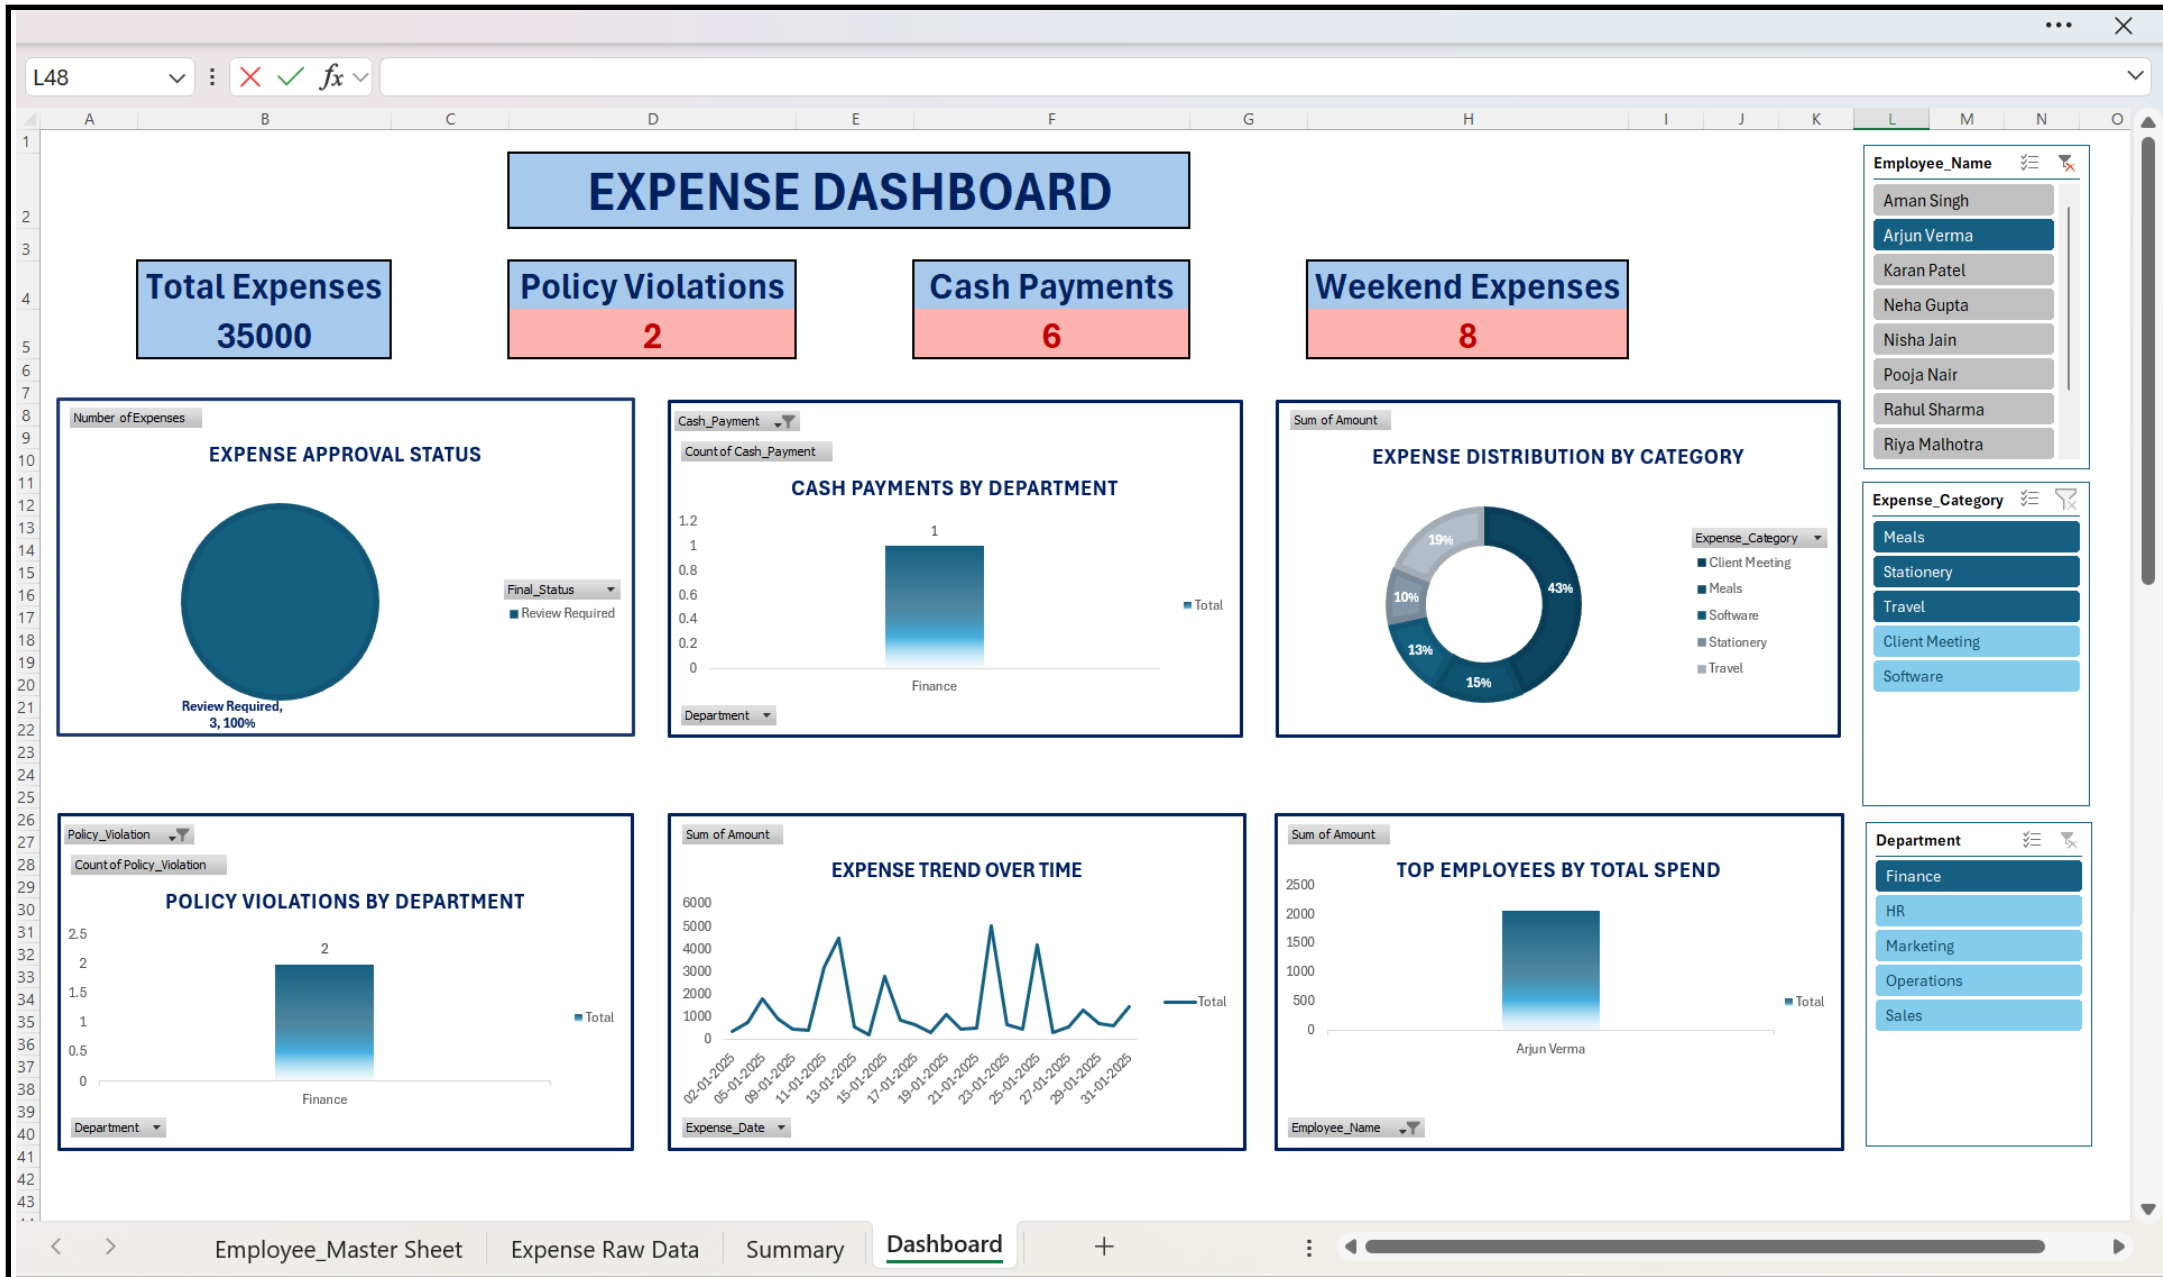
L48

fx

A B C D E F G H I J K L M N O

1 2 3 4 5 6 7 8 9 10 11 12 13 14 15 16 17 18 19 20 21 22 23 24 25 26 27 28 29 30 31 32 33 34 35 36 37 38 39 40 41 42 43

EXPENSE DASHBOARD

| Total Expenses | Policy Violations | Cash Payments | Weekend Expenses |
|---|---|---|---|
| 35000 | 2 | 6 | 8 |

Number of Expenses

EXPENSE APPROVAL STATUS

Final_Status
Review Required

Review Required, 3, 100%

Cash_Payment

Count of Cash_Payment

CASH PAYMENTS BY DEPARTMENT

1.2 1 0.8 0.6 0.4 0.2 0

1

Finance

Total

Department

Sum of Amount

EXPENSE DISTRIBUTION BY CATEGORY

19% 43% 10% 13% 15%

Expense_Category
Client Meeting
Meals
Software
Stationery
Travel

Employee_Name
Aman Singh
Arjun Verma
Karan Patel
Neha Gupta
Nisha Jain
Pooja Nair
Rahul Sharma
Riya Malhotra

Expense_Category
Meals
Stationery
Travel
Client Meeting
Software

Policy_Violation

Count of Policy_Violation

POLICY VIOLATIONS BY DEPARTMENT

2.5 2 1.5 1 0.5 0

2

Finance

Total

Department

Sum of Amount

EXPENSE TREND OVER TIME

6000 5000 4000 3000 2000 1000 0

02-01-2025 05-01-2025 09-01-2025 11-01-2025 13-01-2025 15-01-2025 17-01-2025 19-01-2025 21-01-2025 23-01-2025 25-01-2025 27-01-2025 29-01-2025 31-01-2025

Total

Expense_Date

Sum of Amount

TOP EMPLOYEES BY TOTAL SPEND

2500 2000 1500 1000 500 0

Arjun Verma

Total

Employee_Name

Department
Finance
HR
Marketing
Operations
Sales

Employee_Master Sheet Expense Raw Data Summary Dashboard +